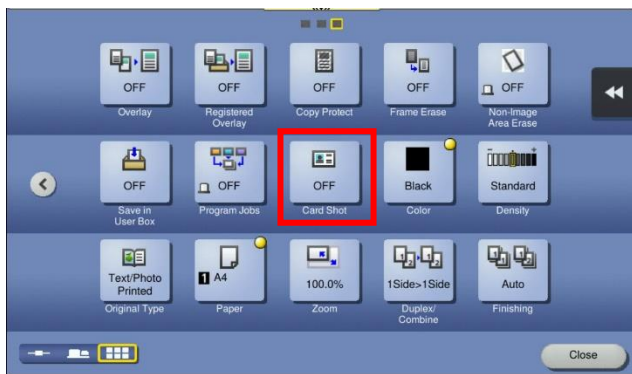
OFF
Overlay

OFF
Registered Overlay

OFF
Copy Protect

OFF
Frame Erase

OFF
Non-Image Area Erase

OFF
Save in User Box

OFF
Program Jobs

OFF
Card Shot

Black
Color

Standard
Density

Text/Photo Printed
Original Type

1 A4
Paper

100.0%
Zoom

1Side>1Side
Duplex/ Combine

Auto
Finishing

Close